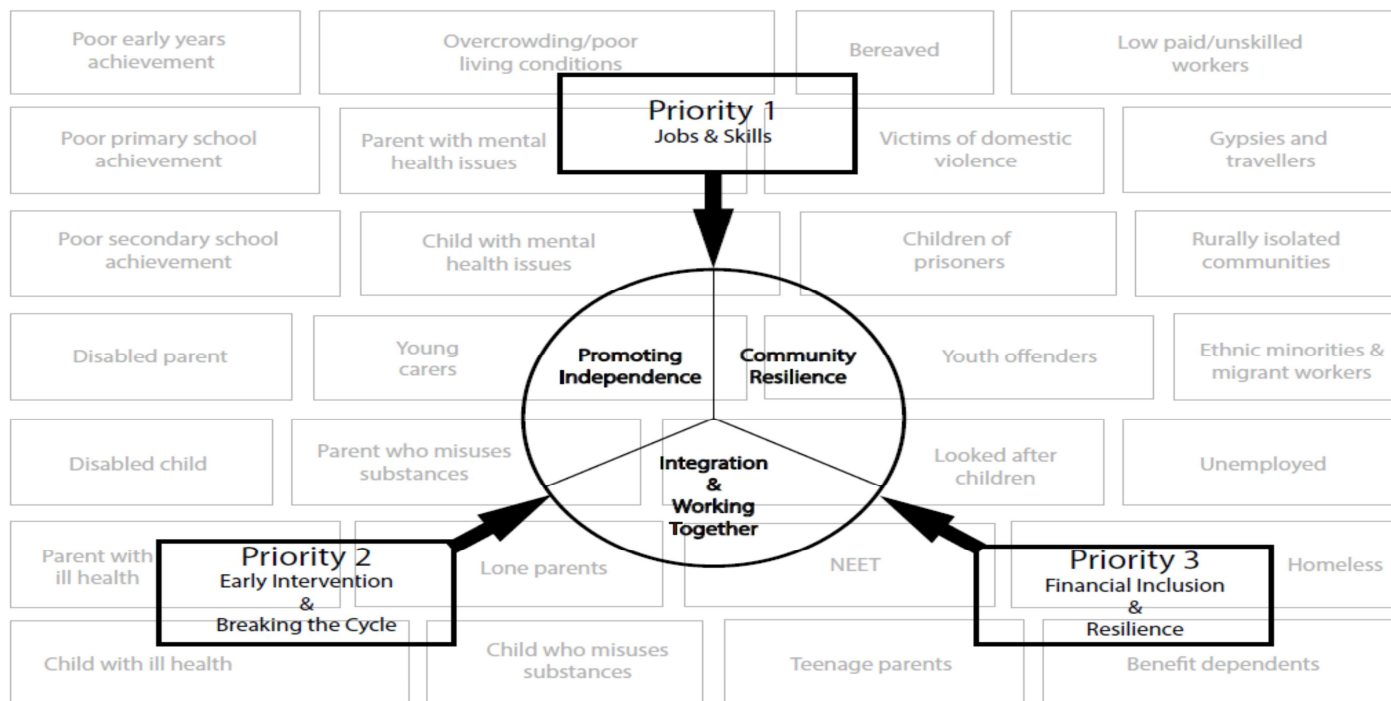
Poor early years achievement

Overcrowding/poor living conditions

Bereaved

Low paid/unskilled workers

Priority 1
Jobs & Skills

Poor primary school achievement

Parent with mental health issues

Victims of domestic violence

Gypsies and travellers

Poor secondary school achievement

Child with mental health issues

Children of prisoners

Rurally isolated communities

Disabled parent

Young carers

Promoting Independence

Community Resilience

Youth offenders

Ethnic minorities & migrant workers

Disabled child

Parent who misuses substances

Integration & Working Together

Looked after children

Unemployed

Parent with ill health

Priority 2
Early Intervention & Breaking the Cycle

Lone parents

NEET

Priority 3
Financial Inclusion & Resilience

Homeless

Child with ill health

Child who misuses substances

Teenage parents

Benefit dependents